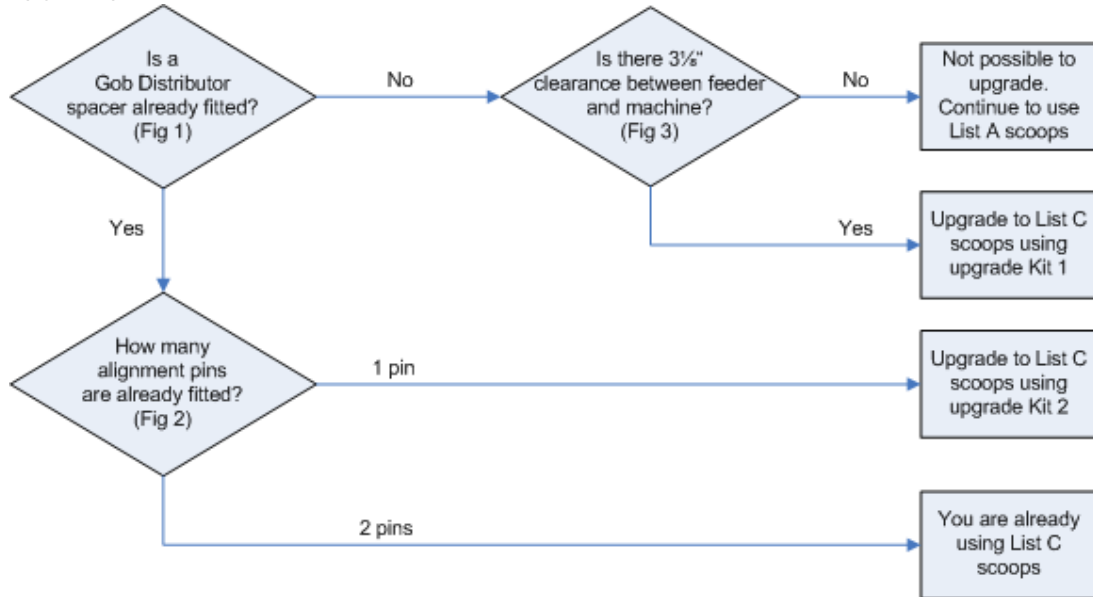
Is a Gob Distributor spacer already fitted? (Fig 1)

No

Is there 3⅛" clearance between feeder and machine? (Fig 3)

No

Not possible to upgrade. Continue to use List A scoops

Yes

Yes

Upgrade to List C scoops using upgrade Kit 1

How many alignment pins are already fitted? (Fig 2)

1 pin

Upgrade to List C scoops using upgrade Kit 2

2 pins

You are already using List C scoops